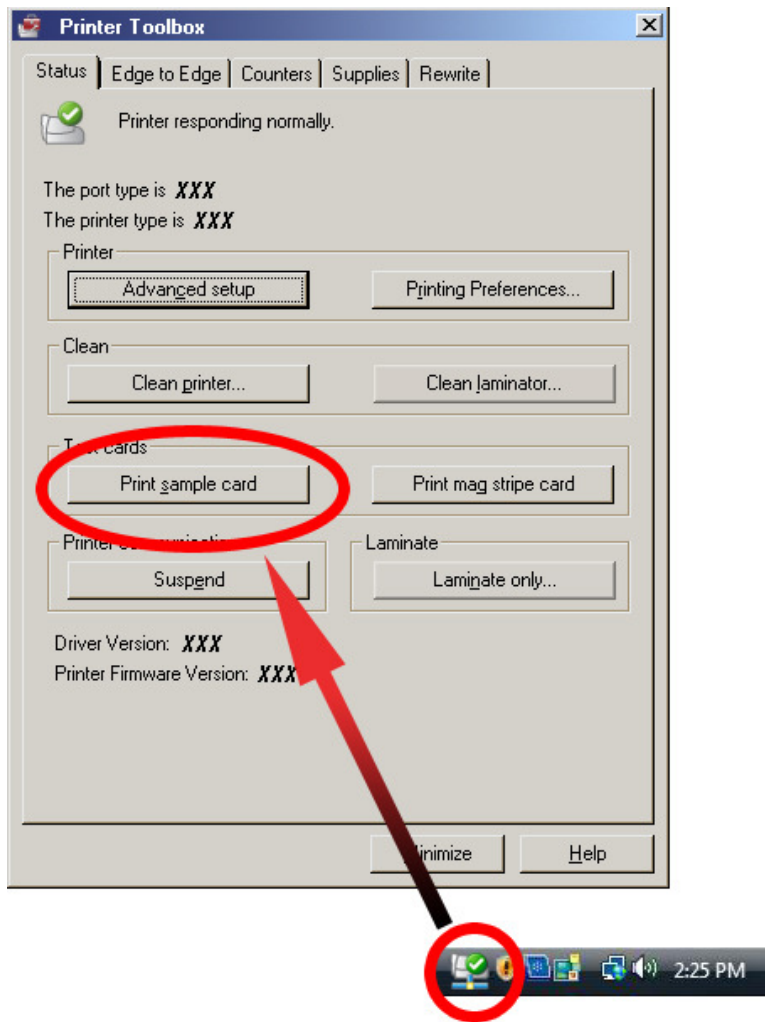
Printer Toolbox

Status | Edge to Edge | Counters | Supplies | Rewrite

Printer responding normally.

The port type is XXX
The printer type is XXX

Printer
Advanced setup
Printing Preferences...

Clean
Clean printer...
Clean laminator...

T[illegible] cards
Print sample card
Print mag stripe card

Printer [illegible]
Suspend

Laminate
Laminate only...

Driver Version: XXX
Printer Firmware Version: XXX

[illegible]inimize
Help

2:25 PM